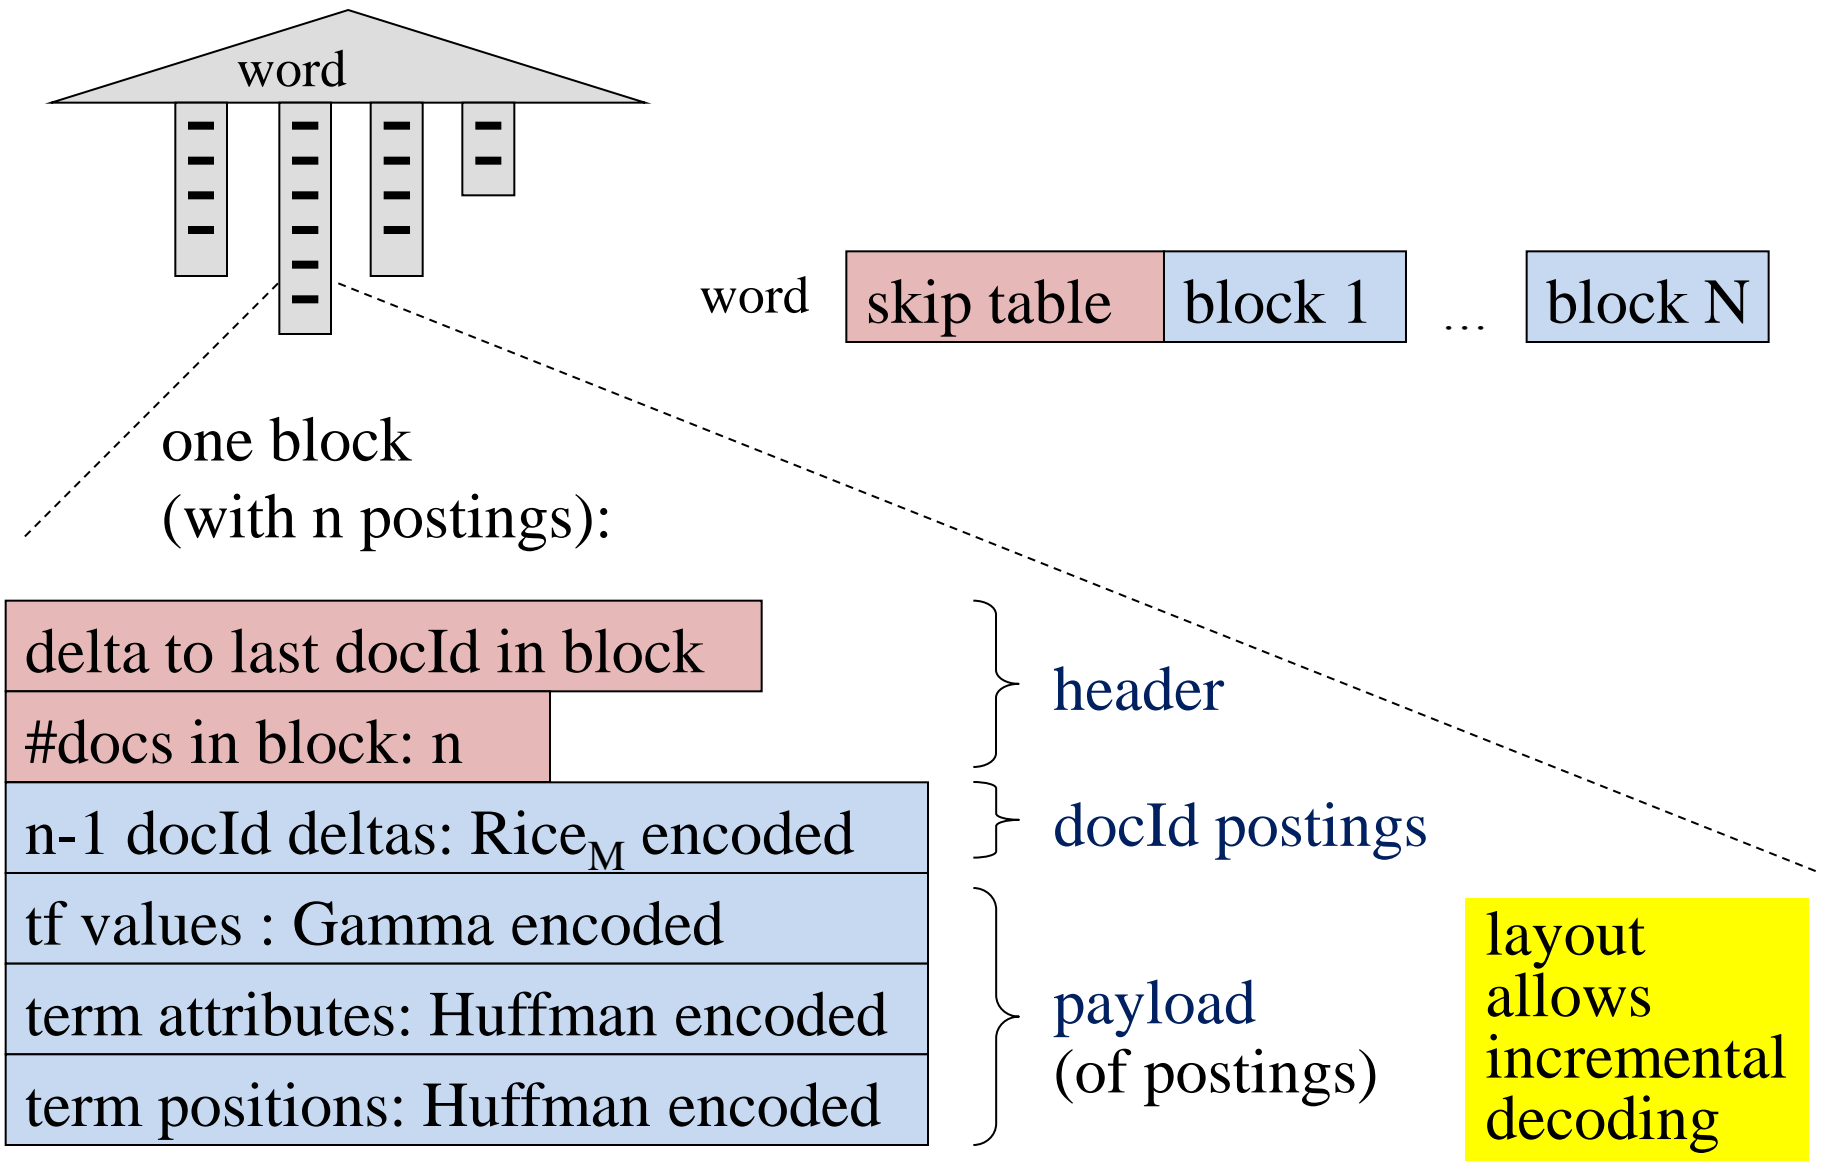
word

word skip table block 1 ... block N

one block
(with n postings):

delta to last docId in block
#docs in block: n
n-1 docId deltas: Rice$_M$ encoded
tf values : Gamma encoded
term attributes: Huffman encoded
term positions: Huffman encoded

header

docId postings

payload
(of postings)

layout allows incremental decoding